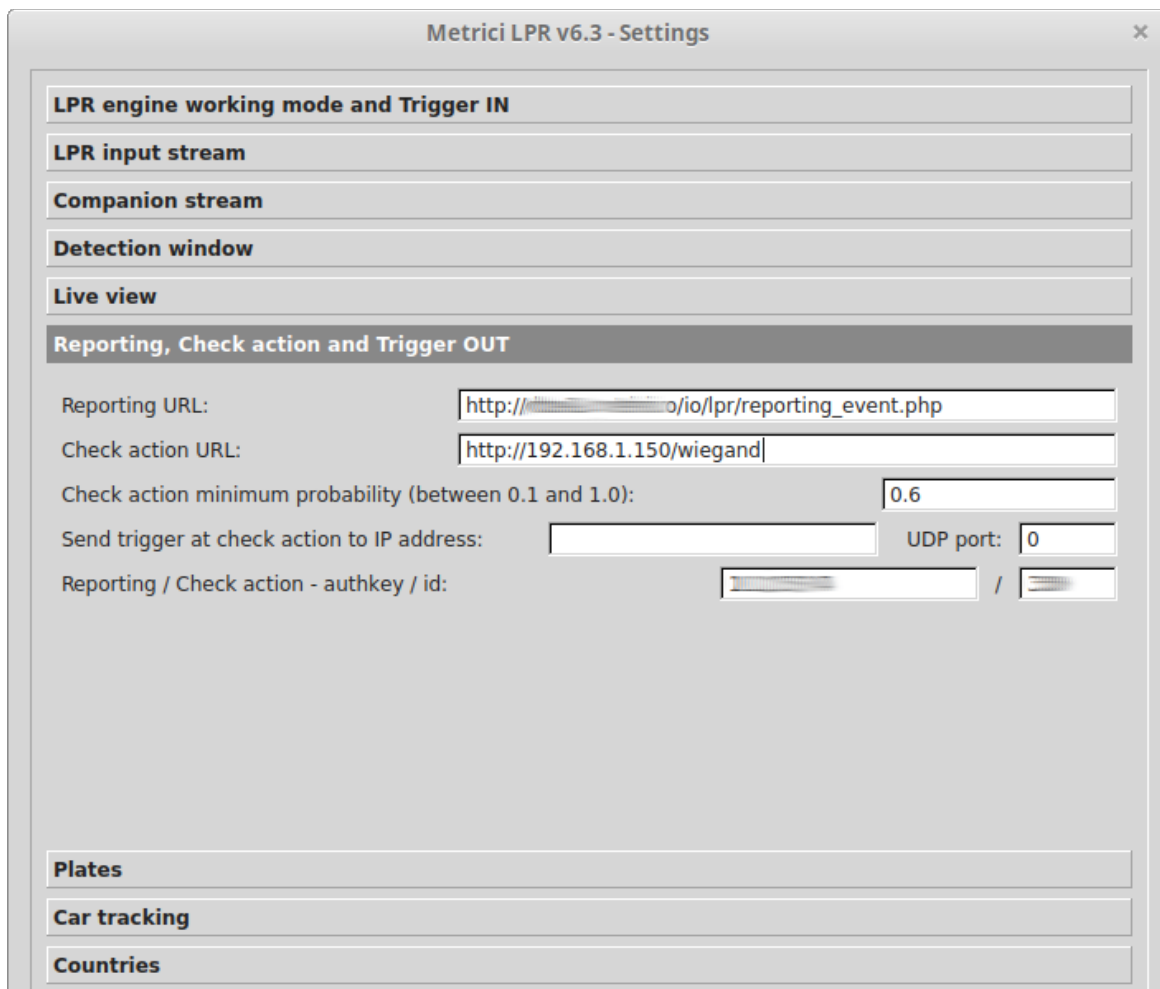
Metrici LPR v6.3 - Settings

×

LPR engine working mode and Trigger IN

LPR input stream

Companion stream

Detection window

Live view

Reporting, Check action and Trigger OUT

Reporting URL: http://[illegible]o/io/lpr/reporting_event.php

Check action URL: http://192.168.1.150/wiegand

Check action minimum probability (between 0.1 and 1.0): 0.6

Send trigger at check action to IP address: UDP port: 0

Reporting / Check action - authkey / id: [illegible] / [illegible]

Plates

Car tracking

Countries